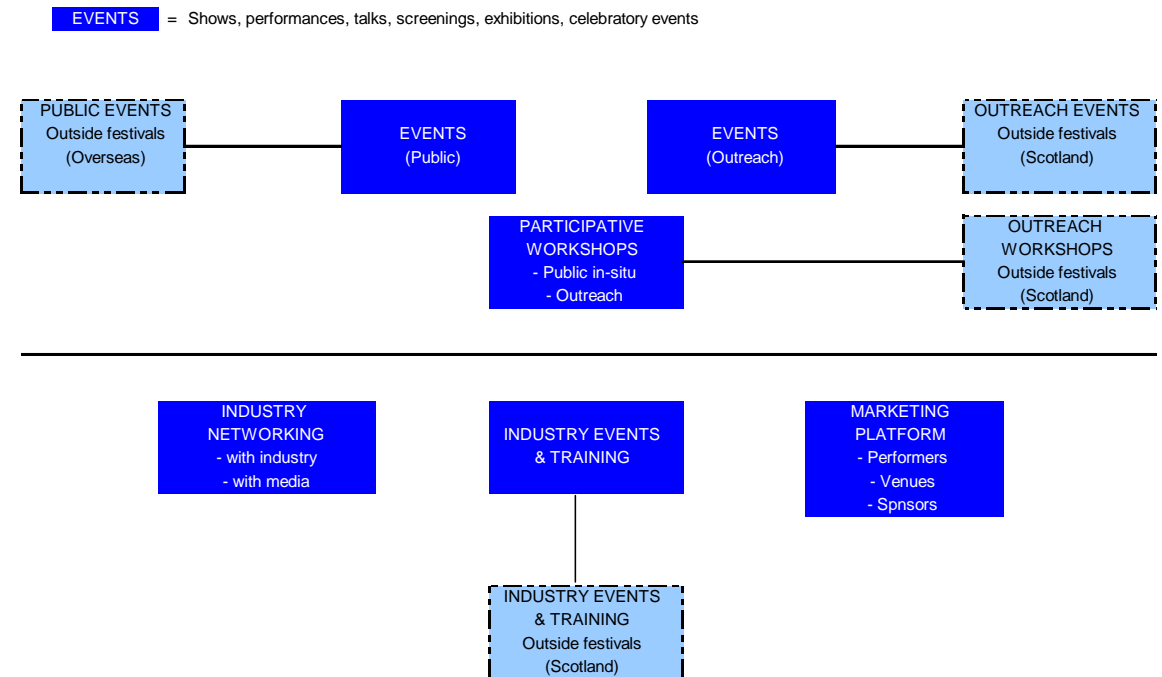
EVENTS = Shows, performances, talks, screenings, exhibitions, celebratory events

PUBLIC EVENTS
Outside festivals
(Overseas)

EVENTS
(Public)

EVENTS
(Outreach)

OUTREACH EVENTS
Outside festivals
(Scotland)

PARTICIPATIVE
WORKSHOPS
- Public in-situ
- Outreach

OUTREACH
WORKSHOPS
Outside festivals
(Scotland)

INDUSTRY
NETWORKING
- with industry
- with media

INDUSTRY EVENTS
& TRAINING

MARKETING
PLATFORM
- Performers
- Venues
- Spnsors

INDUSTRY EVENTS
& TRAINING
Outside festivals
(Scotland)